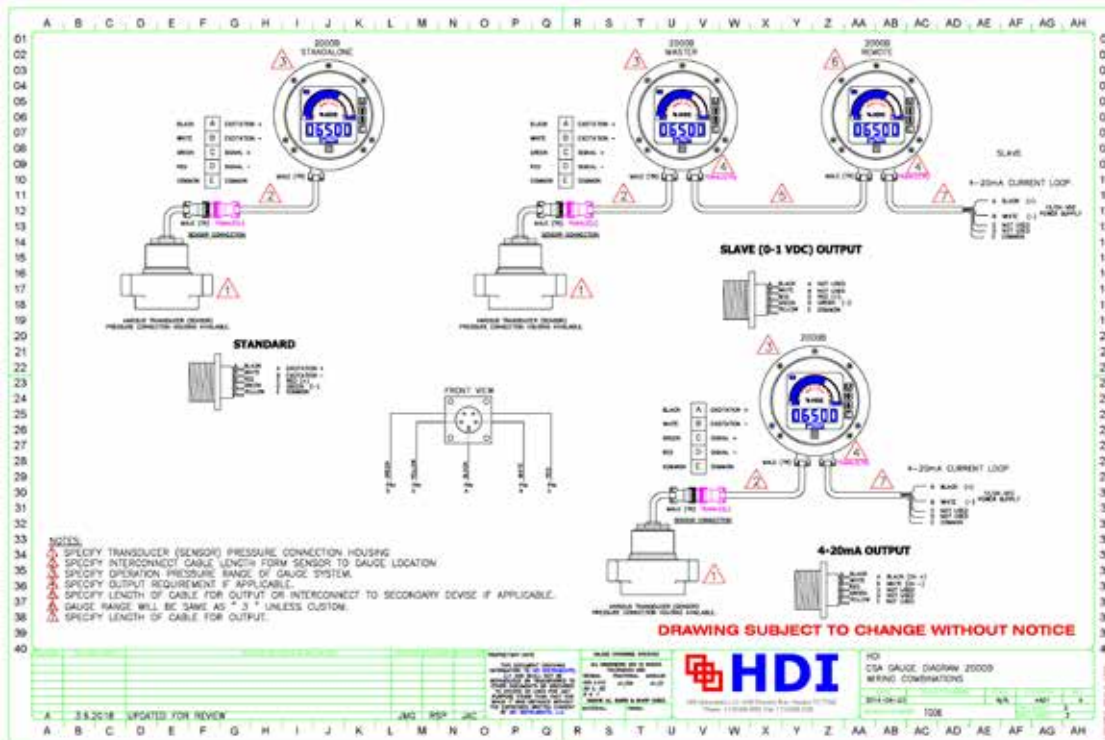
A B C D E F G H I J K L M N O P Q R S T U V W X Y Z AA AB AC AD AE AF AG AH

01 02 03 04 05 06 07 08 09 10 11 12 13 14 15 16 17 18 19 20 21 22 23 24 25 26 27 28 29 30 31 32 33 34 35 36 37 38 39 40

2000B
STANDALONE

3

BLACK A EXCITATION +
WHITE B EXCITATION -
GREEN C SIGNAL +
RED D SIGNAL -
COMMON E COMMON

05500

2

1

SENSOR CONNECTOR

VARIOUS TRANSDUCER (SENSOR) PRESSURE CONNECTION HOUSING AVAILABLE

STANDARD

2000B
MASTER

2000B
REMOTE

3 6

05500 05500

4 5 7

SLAVE

4-20mA CURRENT LOOP

SLAVE (0-1 VDC) OUTPUT

FRONT VIEW

2000B

3

05500

4-20mA CURRENT LOOP

4-20mA OUTPUT

NOTES:
1 SPECIFY TRANSDUCER (SENSOR) PRESSURE CONNECTION HOUSING
2 SPECIFY INTERCONNECT CABLE LENGTH FORM SENSOR TO GAUGE LOCATION
3 SPECIFY OPERATION PRESSURE RANGE OF GAUGE SYSTEM.
4 SPECIFY OUTPUT REQUIREMENT IF APPLICABLE.
5 SPECIFY LENGTH OF CABLE FOR OUTPUT OR INTERCONNECT TO SECONDARY DEVISE IF APPLICABLE.
6 GAUGE RANGE WILL BE SAME AS " 3 " UNLESS CUSTOM.
7 SPECIFY LENGTH OF CABLE FOR OUTPUT.

DRAWING SUBJECT TO CHANGE WITHOUT NOTICE

HDI

HDI
CSA GAUGE DIAGRAM 2000B
WIRING COMBINATIONS

A 3.6.2018 UPDATED FOR REVIEW JMC RSP JAC